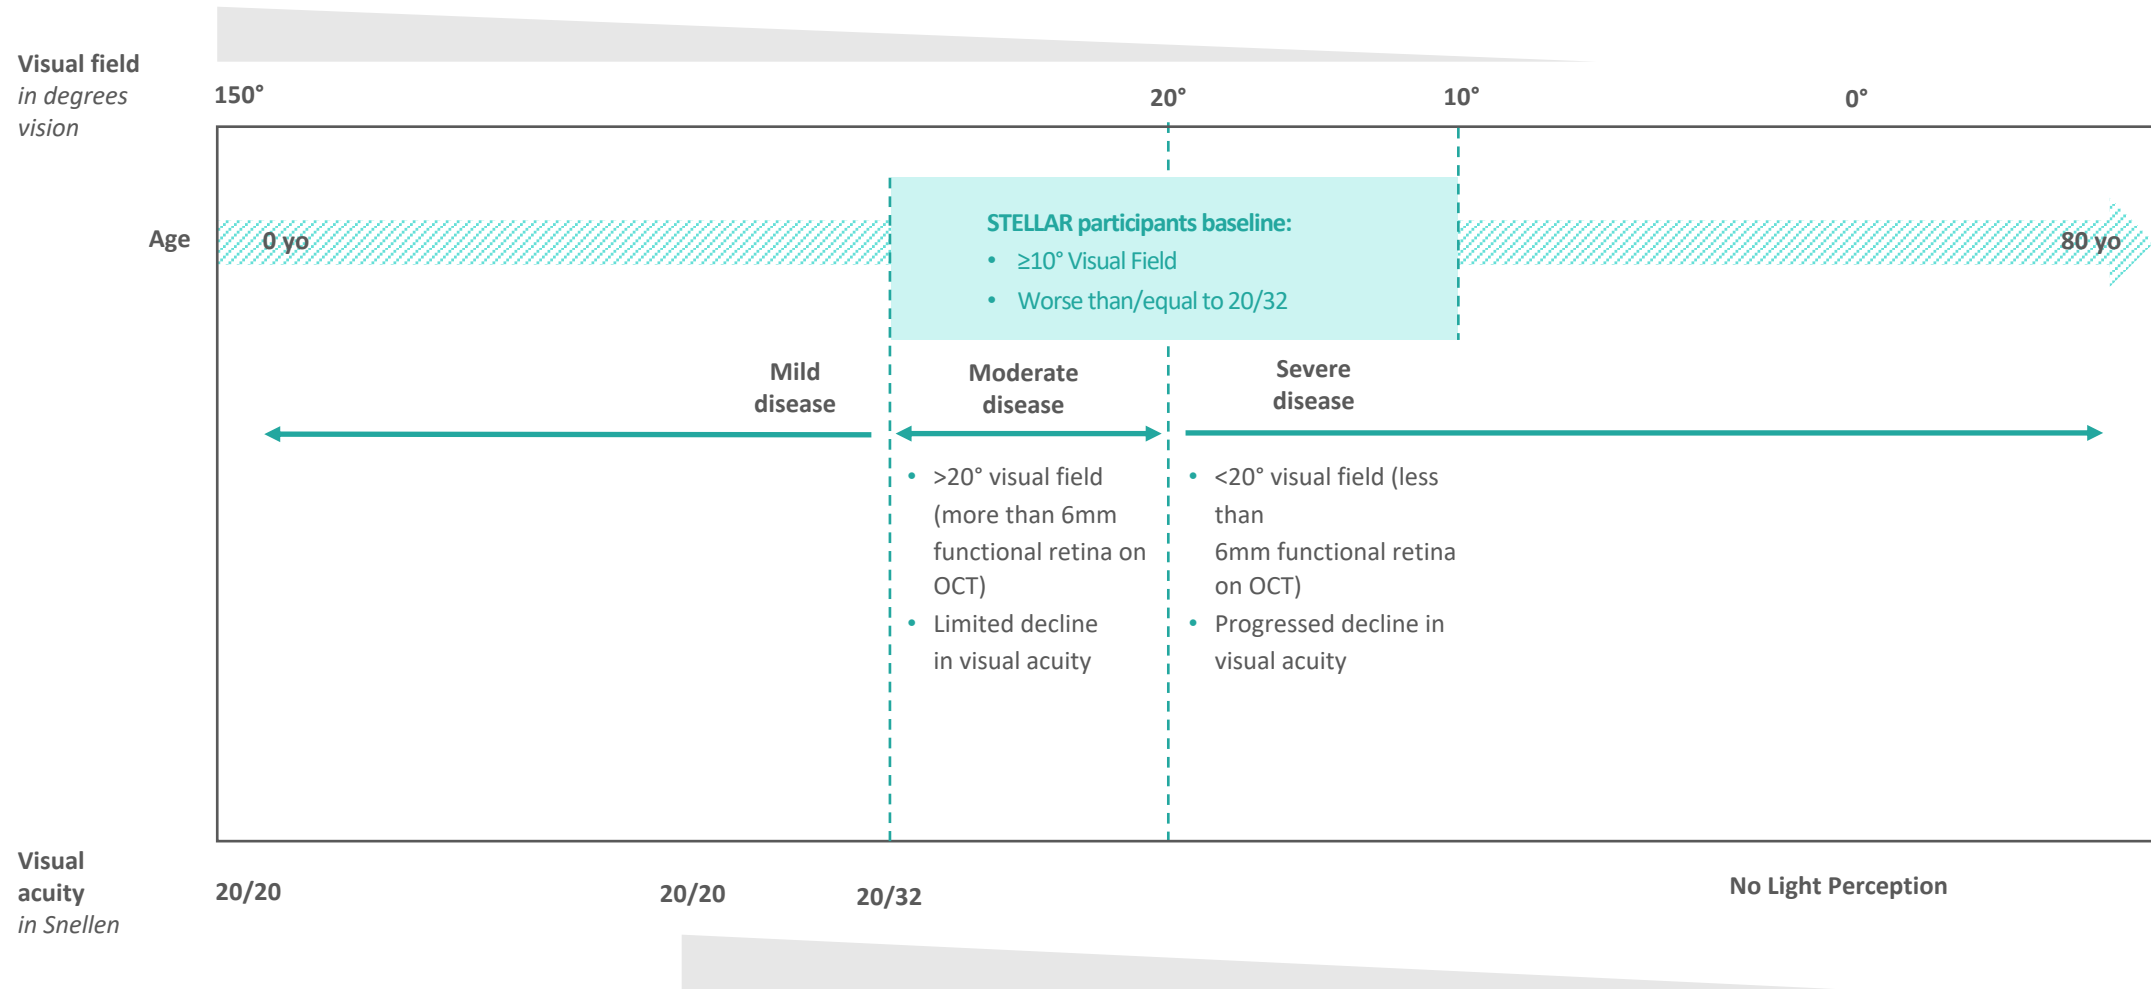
Visual field
*in degrees vision*

150°

20°

10°

0°

Age

0 yo

STELLAR participants baseline:
- ≥10° Visual Field
- Worse than/equal to 20/32

80 yo

Mild disease

Moderate disease

Severe disease

- >20° visual field (more than 6mm functional retina on OCT)
- Limited decline in visual acuity

- <20° visual field (less than 6mm functional retina on OCT)
- Progressed decline in visual acuity

Visual acuity
*in Snellen*

20/20

20/20

20/32

No Light Perception